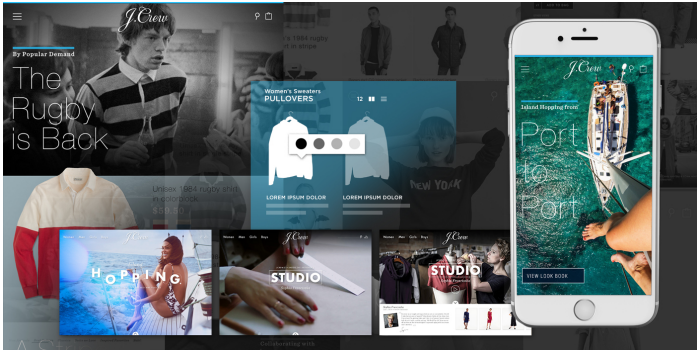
J.Crew

By Popular Demand

The Rugby is Back

Unisex 1984 rugby shirt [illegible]

Women's Sweaters
PULLOVERS

12

LOREM IPSUM DOLOR

LOREM IPSUM DOLOR

NEW YORK

J.Crew

HOPPING

Women Men Girls Boys

J.Crew

STUDIO

J.Crew

STUDIO

J.Crew

Island Hopping From

Port to Port

VIEW LOOK BOOK